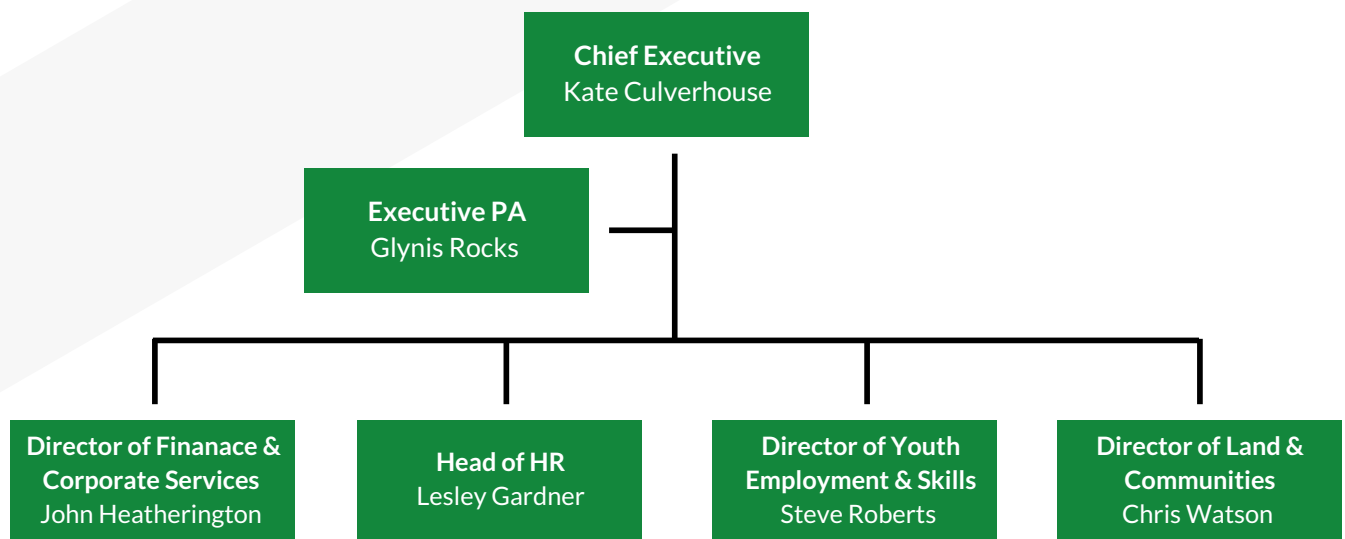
Chief Executive
Kate Culverhouse

Executive PA
Glynis Rocks

Director of Finanace & Corporate Services
John Heatherington

Head of HR
Lesley Gardner

Director of Youth Employment & Skills
Steve Roberts

Director of Land & Communities
Chris Watson